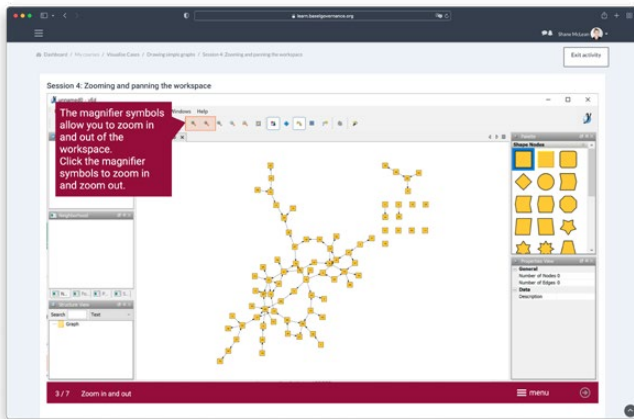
learn.baselgovernance.org

Shane McLean

Dashboard / My courses / VisualizeCases / Drawing simple graphs / Session 4: Zooming and panning the workspace

Exit activity

Session 4: Zooming and panning the workspace

Windows Help

The magnifier symbols allow you to zoom in and out of the workspace. Click the magnifier symbols to zoom in and zoom out.

Palette

Shape Nodes

Neighborhood

Structure View

Search

Text

Graph

Properties View

General

Number of Nodes 0

Number of Edges 0

Data

Description

3 / 7 Zoom in and out

menu